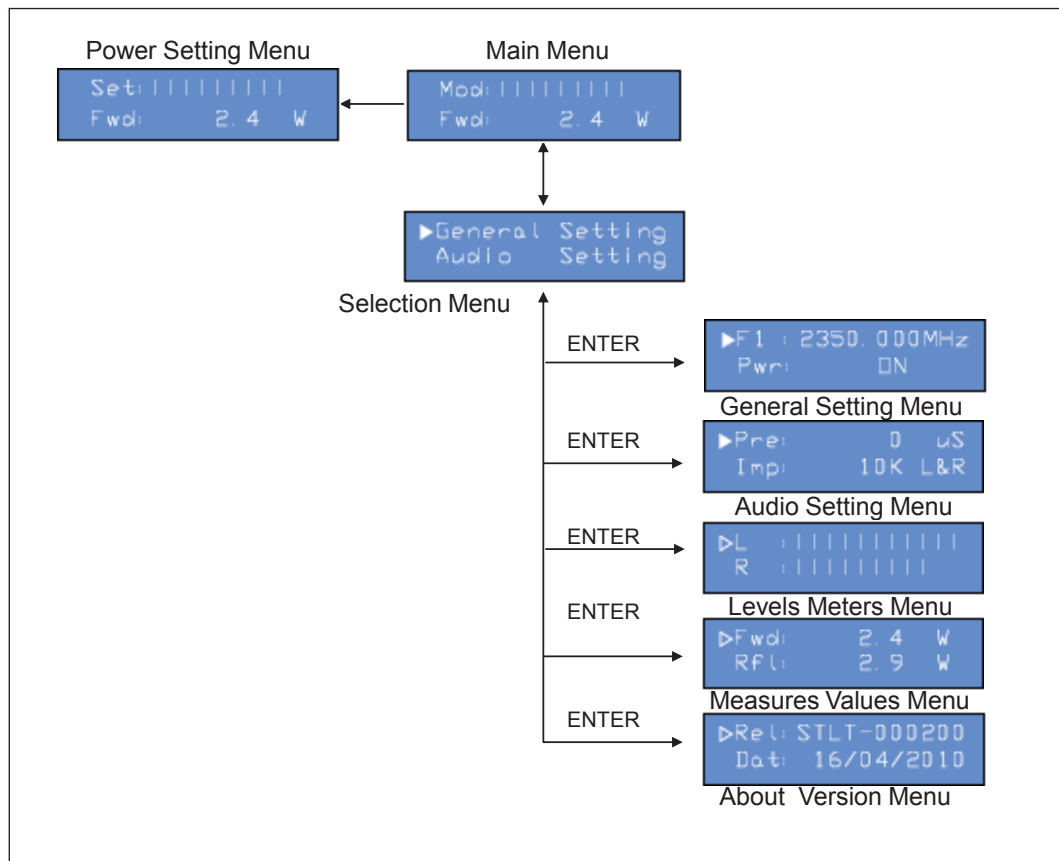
Power Setting Menu

Set: |||||||||
Fwd: 2.4 W

Main Menu

Mod: |||||||||
Fwd: 2.4 W

▶General Setting
Audio Setting

Selection Menu

ENTER

▶F1 : 2350.000MHz
Pwr: ON

General Setting Menu

ENTER

▶Pre: 0 uS
Imp: 10K L&R

Audio Setting Menu

ENTER

▷L :|||||||||||
R :|||||||||

Levels Meters Menu

ENTER

▷Fwd: 2.4 W
Rfl: 2.9 W

Measures Values Menu

ENTER

▷Rel: STLT-000200
Dat: 16/04/2010

About Version Menu